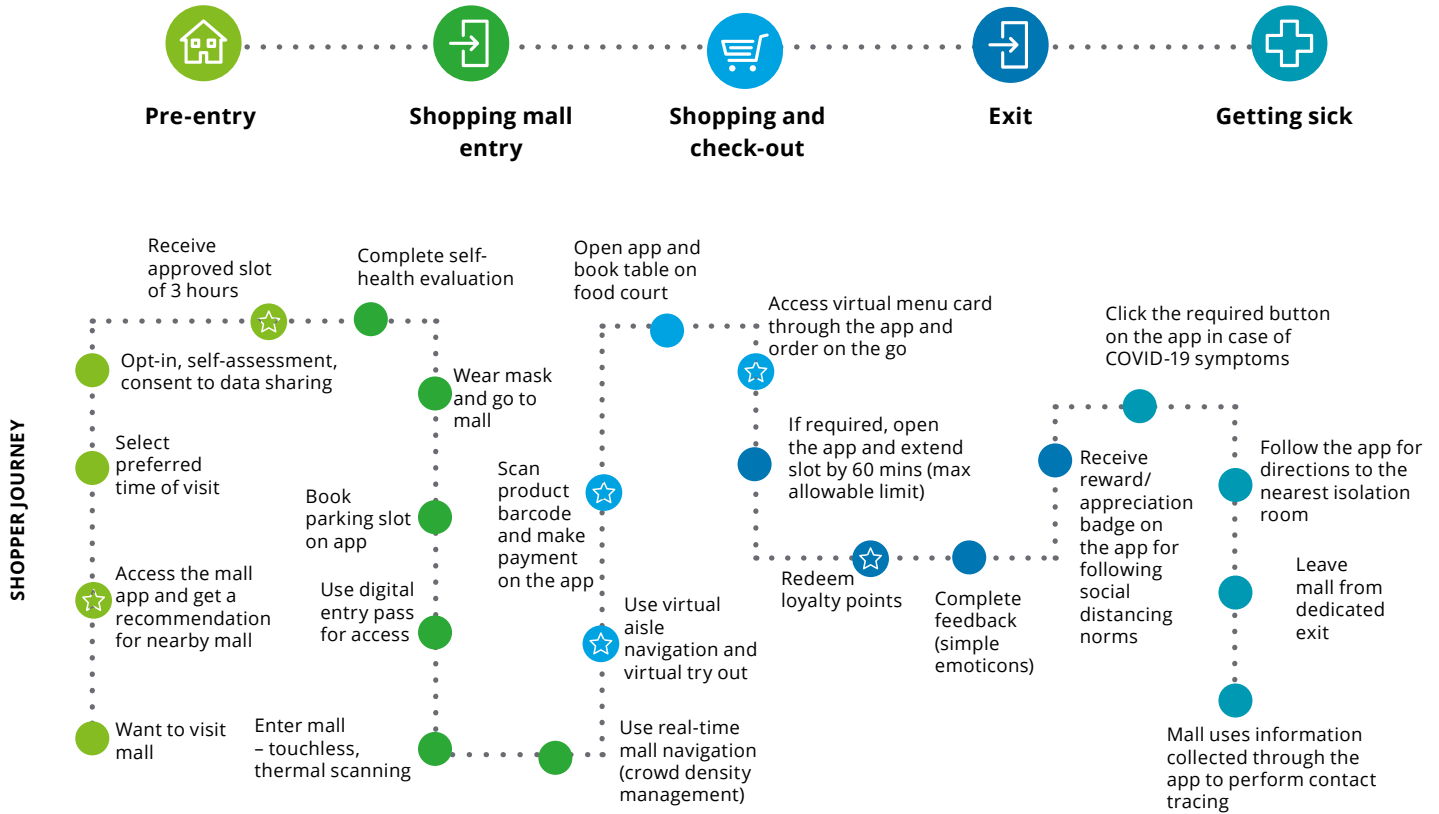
Pre-entry

Shopping mall entry

Shopping and check-out

Exit

Getting sick

SHOPPER JOURNEY

Want to visit mall

Access the mall app and get a recommendation for nearby mall

Select preferred time of visit

Opt-in, self-assessment, consent to data sharing

Receive approved slot of 3 hours

Complete self-health evaluation

Wear mask and go to mall

Book parking slot on app

Use digital entry pass for access

Enter mall – touchless, thermal scanning

Use real-time mall navigation (crowd density management)

Use virtual aisle navigation and virtual try out

Scan product barcode and make payment on the app

Open app and book table on food court

Access virtual menu card through the app and order on the go

If required, open the app and extend slot by 60 mins (max allowable limit)

Redeem loyalty points

Complete feedback (simple emoticons)

Receive reward/ appreciation badge on the app for following social distancing norms

Click the required button on the app in case of COVID-19 symptoms

Follow the app for directions to the nearest isolation room

Leave mall from dedicated exit

Mall uses information collected through the app to perform contact tracing